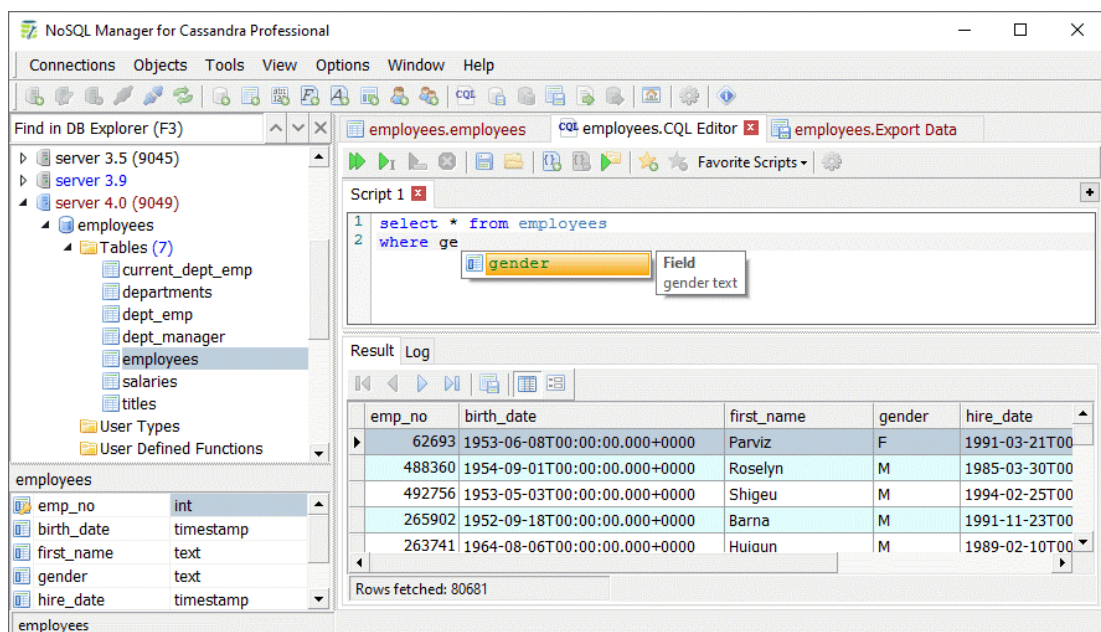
NoSQL Manager for Cassandra Professional

Connections Objects Tools View Options Window Help

Find in DB Explorer (F3)

server 3.5 (9045)
server 3.9
server 4.0 (9049)
employees
Tables (7)
current_dept_emp
departments
dept_emp
dept_manager
employees
salaries
titles
User Types
User Defined Functions

employees

| emp_no | int |
|---|---|
| birth_date | timestamp |
| first_name | text |
| gender | text |
| hire_date | timestamp |

employees

employees.employees | employees.CQL Editor | employees.Export Data

Favorite Scripts

Script 1

1 select * from employees
2 where ge

gender

Field
gender text

Result Log

| emp_no | birth_date | first_name | gender | hire_date |
|---|---|---|---|---|
| 62693 | 1953-06-08T00:00:00.000+0000 | Parviz | F | 1991-03-21T00 |
| 488360 | 1954-09-01T00:00:00.000+0000 | Roselyn | M | 1985-03-30T00 |
| 492756 | 1953-05-03T00:00:00.000+0000 | Shigeu | M | 1994-02-25T00 |
| 265902 | 1952-09-18T00:00:00.000+0000 | Barna | M | 1991-11-23T00 |
| 263741 | 1964-08-06T00:00:00.000+0000 | Huiqun | M | 1989-02-10T00 |

Rows fetched: 80681